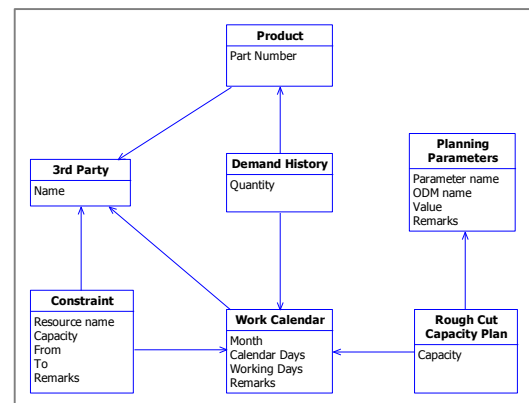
Product
Part Number

3rd Party
Name

Demand History
Quantity

Planning Parameters
Parameter name
ODM name
Value
Remarks

Constraint
Resource name
Capacity
From
To
Remarks

Work Calendar
Month
Calendar Days
Working Days
Remarks

Rough Cut Capacity Plan
Capacity